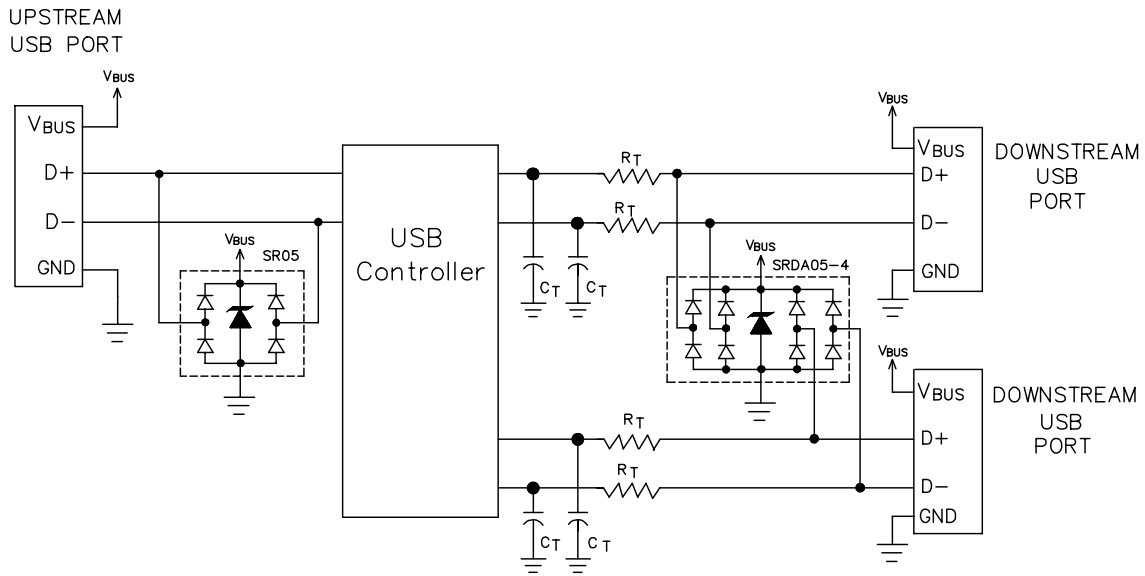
UPSTREAM
USB PORT

$V_{BUS}$

$V_{BUS}$
D+
D−
GND

$V_{BUS}$
SR05

USB
Controller

$R_T$
$R_T$

$C_T$ $C_T$

$V_{BUS}$
SRDA05−4

$R_T$
$R_T$

$C_T$ $C_T$

$V_{BUS}$

$V_{BUS}$
D+
D−
GND

DOWNSTREAM
USB
PORT

$V_{BUS}$

$V_{BUS}$
D+
D−
GND

DOWNSTREAM
USB
PORT